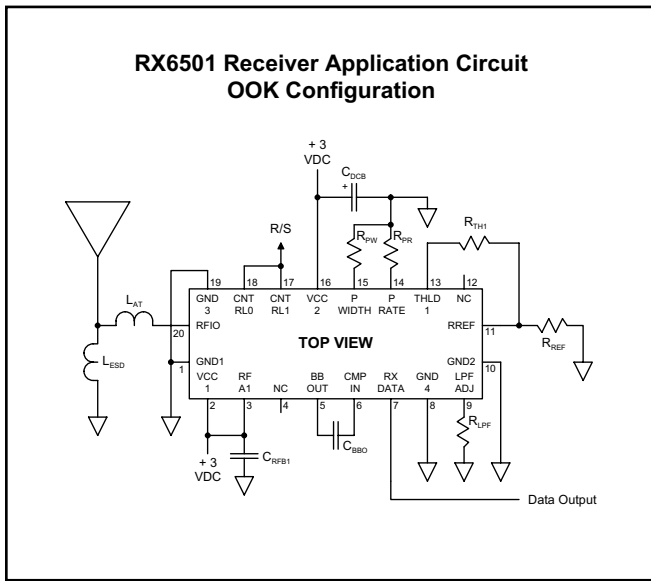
RX6501 Receiver Application Circuit
OOK Configuration

+ 3 VDC

$C_{DCB}$

+

R/S

$R_{PW}$

$R_{PR}$

$R_{TH1}$

$L_{AT}$

$L_{ESD}$

19 GND 3

18 CNT RL0

17 CNT RL1

16 VCC 2

15 P WIDTH

14 P RATE

13 THLD 1

12 NC

20 RFIO

1 GND1

TOP VIEW

11 RREF

GND2 10

$R_{REF}$

VCC 1 2

RF A1 3

NC 4

BB OUT 5

CMP IN 6

RX DATA 7

GND 4 8

LPF ADJ 9

$R_{LPF}$

$C_{BBO}$

+ 3 VDC

$C_{RFB1}$

Data Output